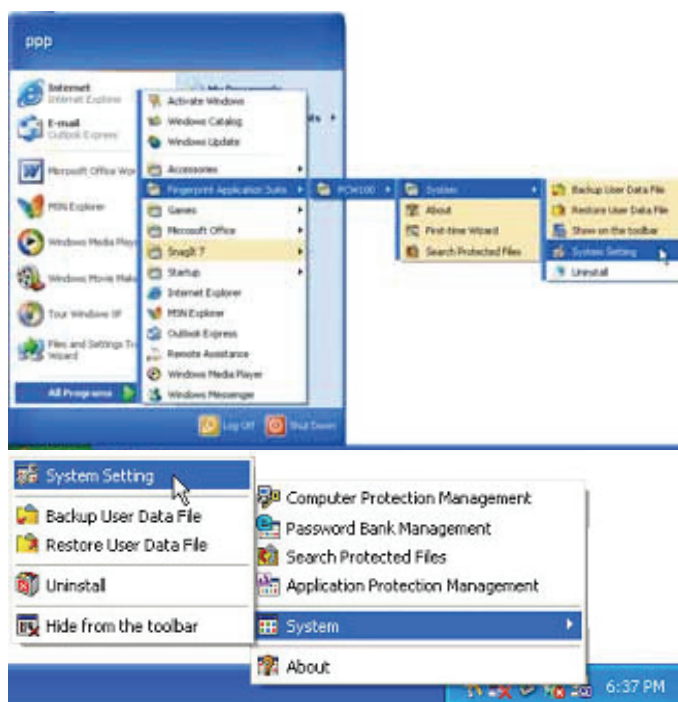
ppp

Internet
Internet Explorer

E-mail
Outlook Express

Microsoft Office Wor

MSN Explorer

Windows Media Play

Windows Movie Mak

Tour Windows XP

Files and Settings Tr Wizard

All Programs

My Documents

Activate Windows
Windows Catalog
Windows Update
Accessories
Fingerprint Application Suite
Games
Microsoft Office
SnagIt 7
Startup
Internet Explorer
MSN Explorer
Outlook Express
Remote Assistance
Windows Media Player
Windows Messenger

PCM100

System
About
First-time Wizard
Search Protected Files

Backup User Data File
Restore User Data File
Show on the toolbar
System Setting
Uninstall

Log Off
Shut Down

System Setting
Backup User Data File
Restore User Data File
Uninstall
Hide from the toolbar

Computer Protection Management
Password Bank Management
Search Protected Files
Application Protection Management
System
About

6:37 PM